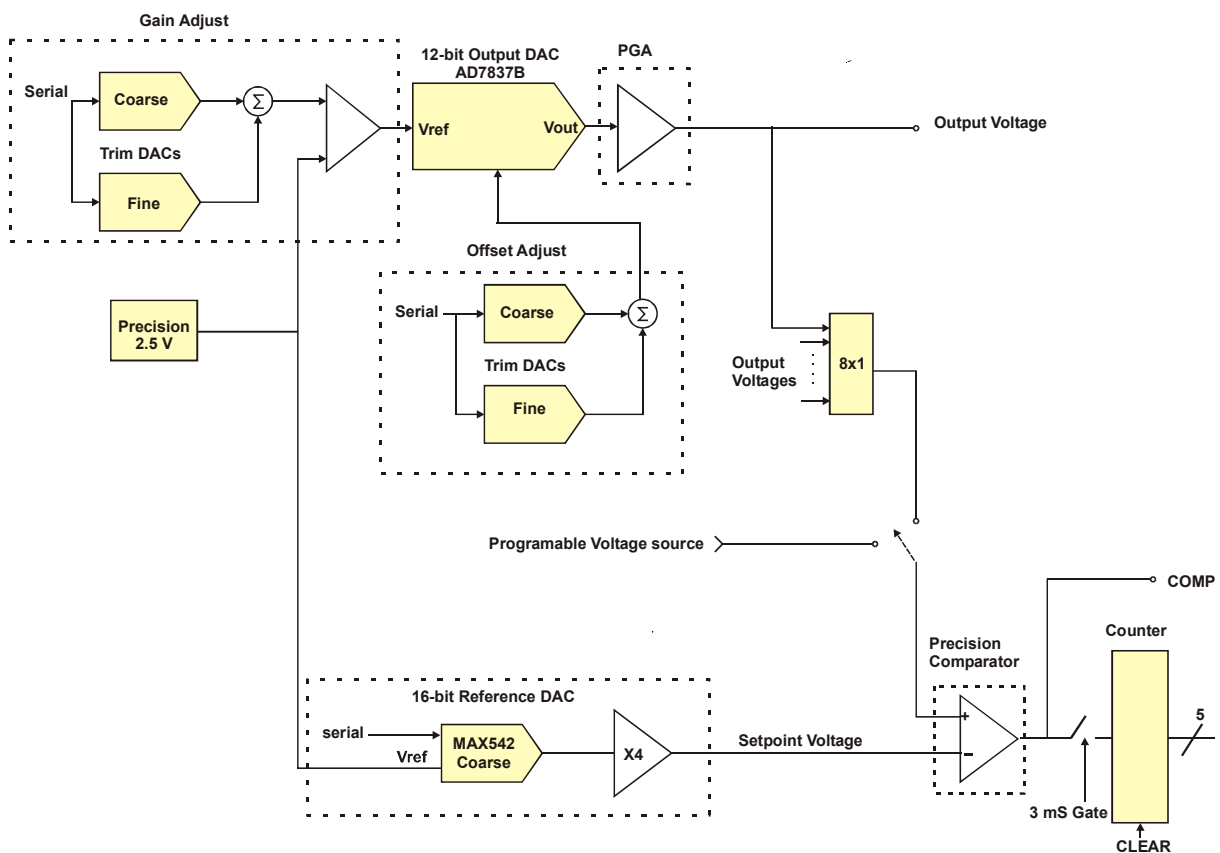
Gain Adjust

Serial

Coarse

$\Sigma$

Trim DACs

Fine

12-bit Output DAC
AD7837B

Vref

Vout

PGA

Output Voltage

Precision 2.5 V

Offset Adjust

Serial

Coarse

$\Sigma$

Trim DACs

Fine

Output Voltages

8x1

Programable Voltage source

COMP

Precision Comparator

Counter

16-bit Reference DAC

serial

Vref

MAX542 Coarse

X4

Setpoint Voltage

+

−

5

3 mS Gate

CLEAR